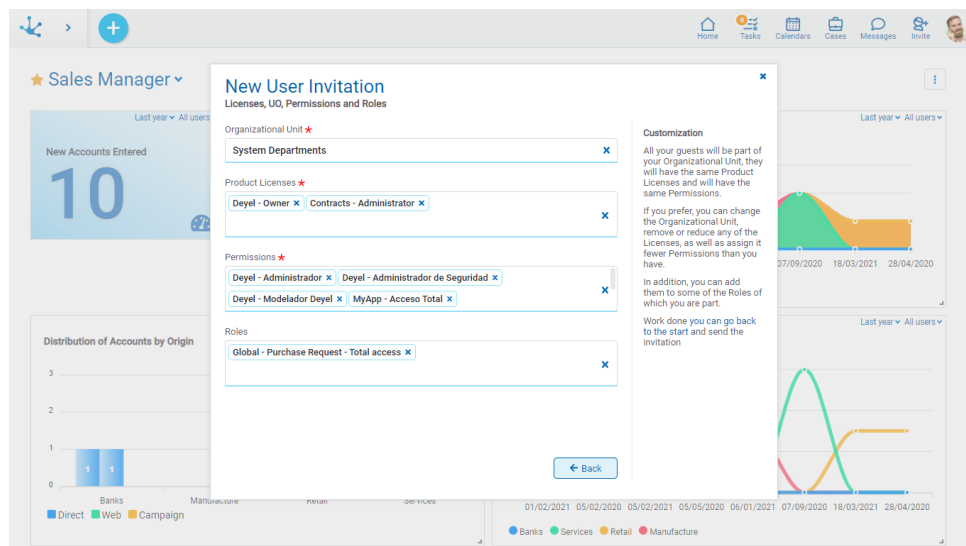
Home Tasks Calendars Cases Messages Invite

Sales Manager

Last year Last users

New Accounts Entered

10

Distribution of Accounts by Origin

3
2
1
0

1 1

Banks Manufacture Retail Services

Direct Web Campaign

Last year All users

07/09/2020 18/03/2021 28/04/2020

Last year All users

01/02/2021 05/02/2020 05/02/2021 05/05/2020 06/01/2021 07/09/2020 18/03/2021 28/04/2020

Banks Services Retail Manufacture

New User Invitation
Licenses, UO, Permissions and Roles

Organizational Unit *
System Departments

Product Licenses *
Deyel - Owner × Contracts - Administrator ×

Permissions *
Deyel - Administrador × Deyel - Administrador de Seguridad × Deyel - Modelador Deyel × MyApp - Acceso Total ×

Roles
Global - Purchase Request - Total access ×

Customization

All your guests will be part of your Organizational Unit, they will have the same Product Licenses and will have the same Permissions.

If you prefer, you can change the Organizational Unit, remove or reduce any of the Licenses, as well as assign it fewer Permissions than you have.

In addition, you can add them to some of the Roles of which you are part.

Work done you can go back to the start and send the invitation

Back